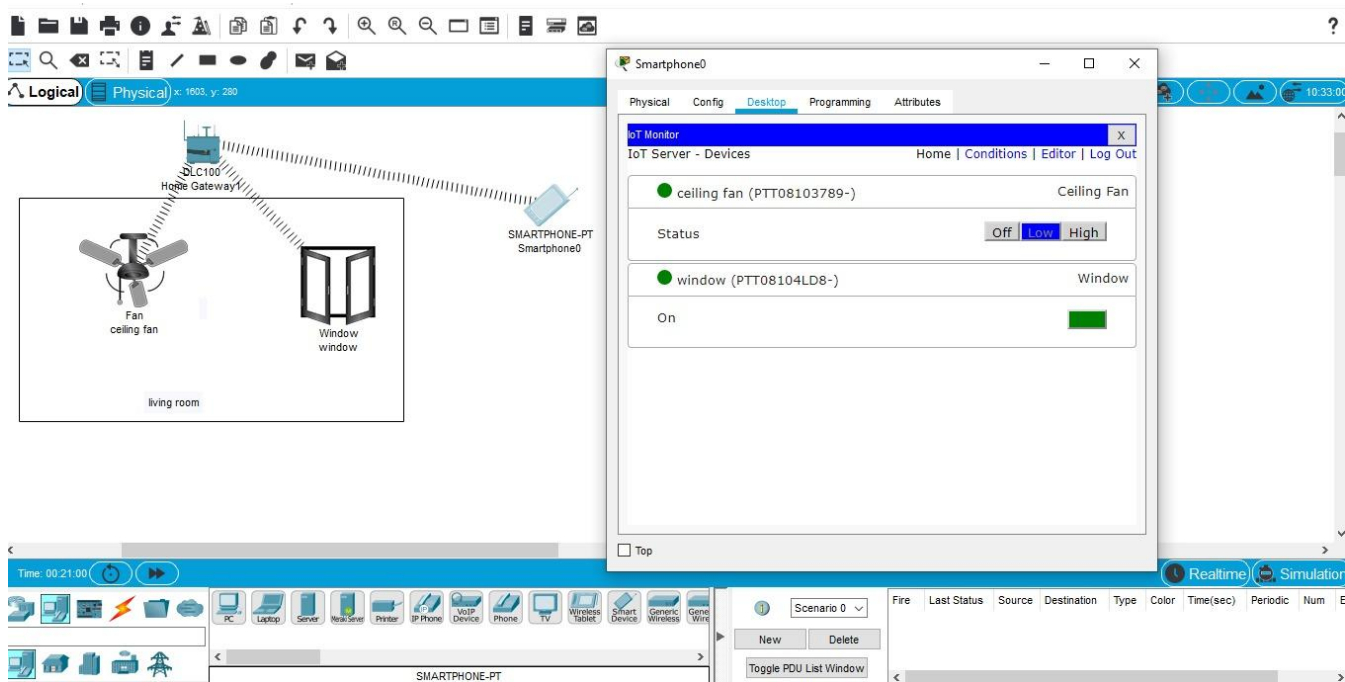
?

Logical | Physical x: 1603, y: 280

10:33:00

DLC100
Home Gateway1

SMARTPHONE-PT
Smartphone0

Fan
ceiling fan

Window
window

living room

Smartphone0

Physical | Config | Desktop | Programming | Attributes

IoT Monitor
X

IoT Server - Devices
Home | Conditions | Editor | Log Out

ceiling fan (PTT08103789-)
Ceiling Fan

Status
Off | Low | High

window (PTT08104LD8-)
Window

On

Top

Time: 00:21:00

Realtime | Simulation

PC | Laptop | Server | Meraki Server | Printer | IP Phone | VoIP Device | Phone | TV | Wireless Tablet | Smart Device | Generic Wireless | Gene Wire

Scenario 0

New | Delete

Toggle PDU List Window

SMARTPHONE-PT

| Fire | Last Status | Source | Destination | Type | Color | Time(sec) | Periodic | Num | E |
|---|---|---|---|---|---|---|---|---|---|